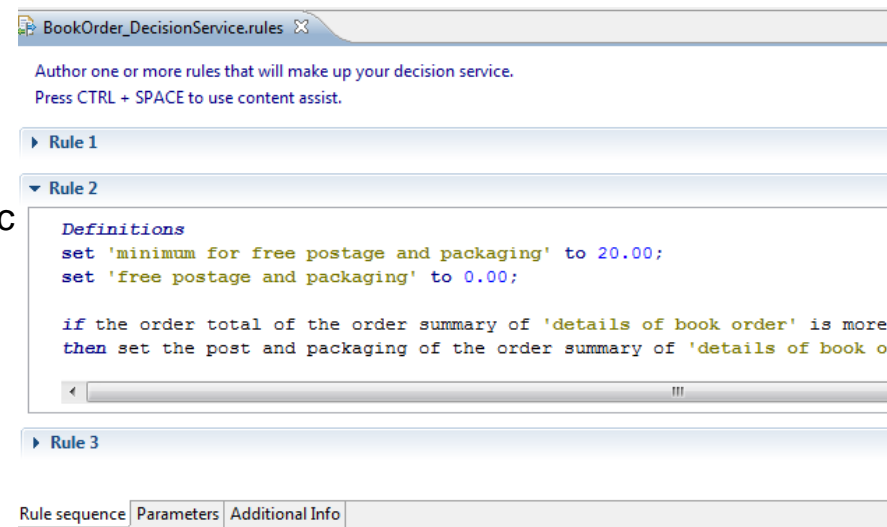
BookOrder_DecisionService.rules ☒

Author one or more rules that will make up your decision service.
Press CTRL + SPACE to use content assist.

Rule 1

Rule 2

c

Definitions
set 'minimum for free postage and packaging' to 20.00;
set 'free postage and packaging' to 0.00;

if the order total of the order summary of 'details of book order' is more
then set the post and packaging of the order summary of 'details of book o

Rule 3

Rule sequence | Parameters | Additional Info